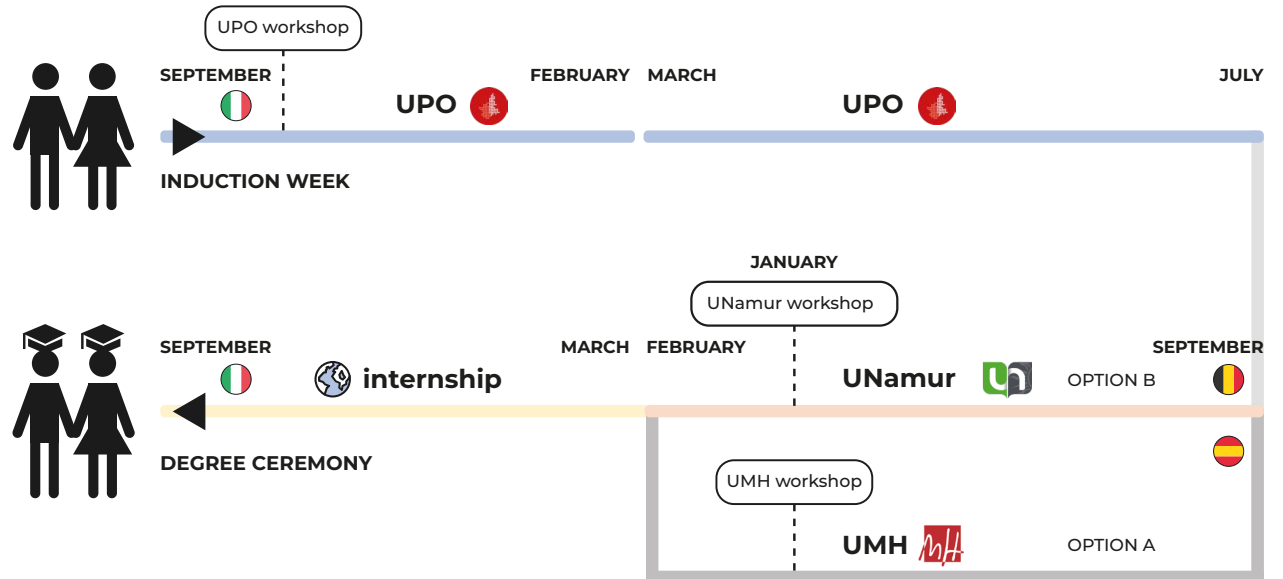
UPO workshop

SEPTEMBER

FEBRUARY

MARCH

JULY

UPO

UPO

INDUCTION WEEK

JANUARY

UNamur workshop

SEPTEMBER

MARCH

FEBRUARY

SEPTEMBER

internship

UNamur

OPTION B

DEGREE CEREMONY

UMH workshop

UMH

OPTION A